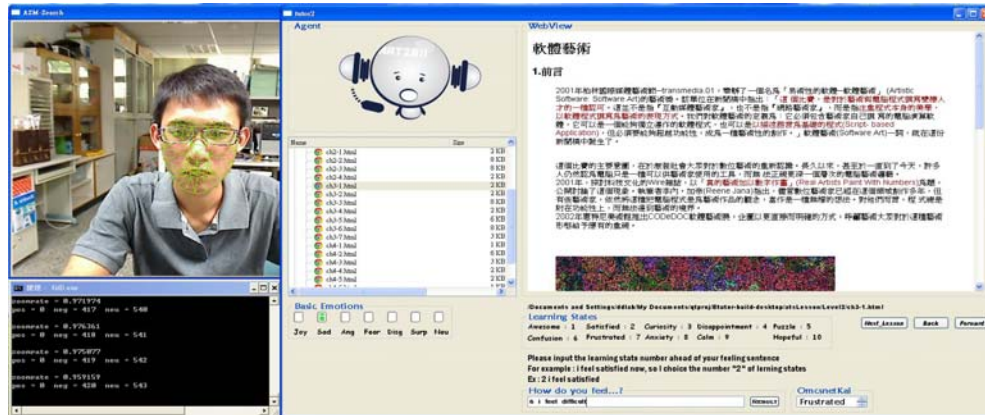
AEM-Search

Intro2

Agent

WebView

軟體藝術

1.前言

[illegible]

Name Size
ch3-1.html 3 KB
ch3-2.html 3 KB
ch3-3.html 2 KB
ch3-4.html 2 KB
ch3-1.html 2 KB
ch3-2.html 2 KB
ch3-3.html 2 KB
ch3-4.html 2 KB
ch3-5.html 2 KB
ch3-6.html 3 KB
ch3-7.html 2 KB
ch4-1.html 2 KB
ch4-2.html 2 KB
ch4-3.html 2 KB
ch4-4.html 2 KB
ch4-5.html 2 KB

Basic Emotions
Joy Sad Ang Fear Disg Surp Neu

/Documents and Settings/ddish/My Documents/qtproj/Btutor-build-desktop/atcLesson/Level3/ch3-1.html

Learning States
Awesome : 1 Satisfied : 2 Curiosity : 3 Disappointment : 4 Puzzle : 5
Confusion : 6 Frustrated : 7 Anxiety : 8 Calm : 9 Hopeful : 10

Next_Lesson Back Forward

Please input the learning state number ahead of your feeling sentence
For example : i feel satisfied now, so i chose the number "2" of lerning states
Ex : 2 i feel satisfied

How do you feel....?
i feel difficult

Omcsnet Kal
Frustrated

cosnrate = 0.971974
pos = 0 neg = 417 neu = 540
cosnrate = 0.976361
pos = 0 neg = 418 neu = 541
cosnrate = 0.975877
pos = 0 neg = 419 neu = 542
cosnrate = 0.959159
pos = 0 neg = 420 neu = 543